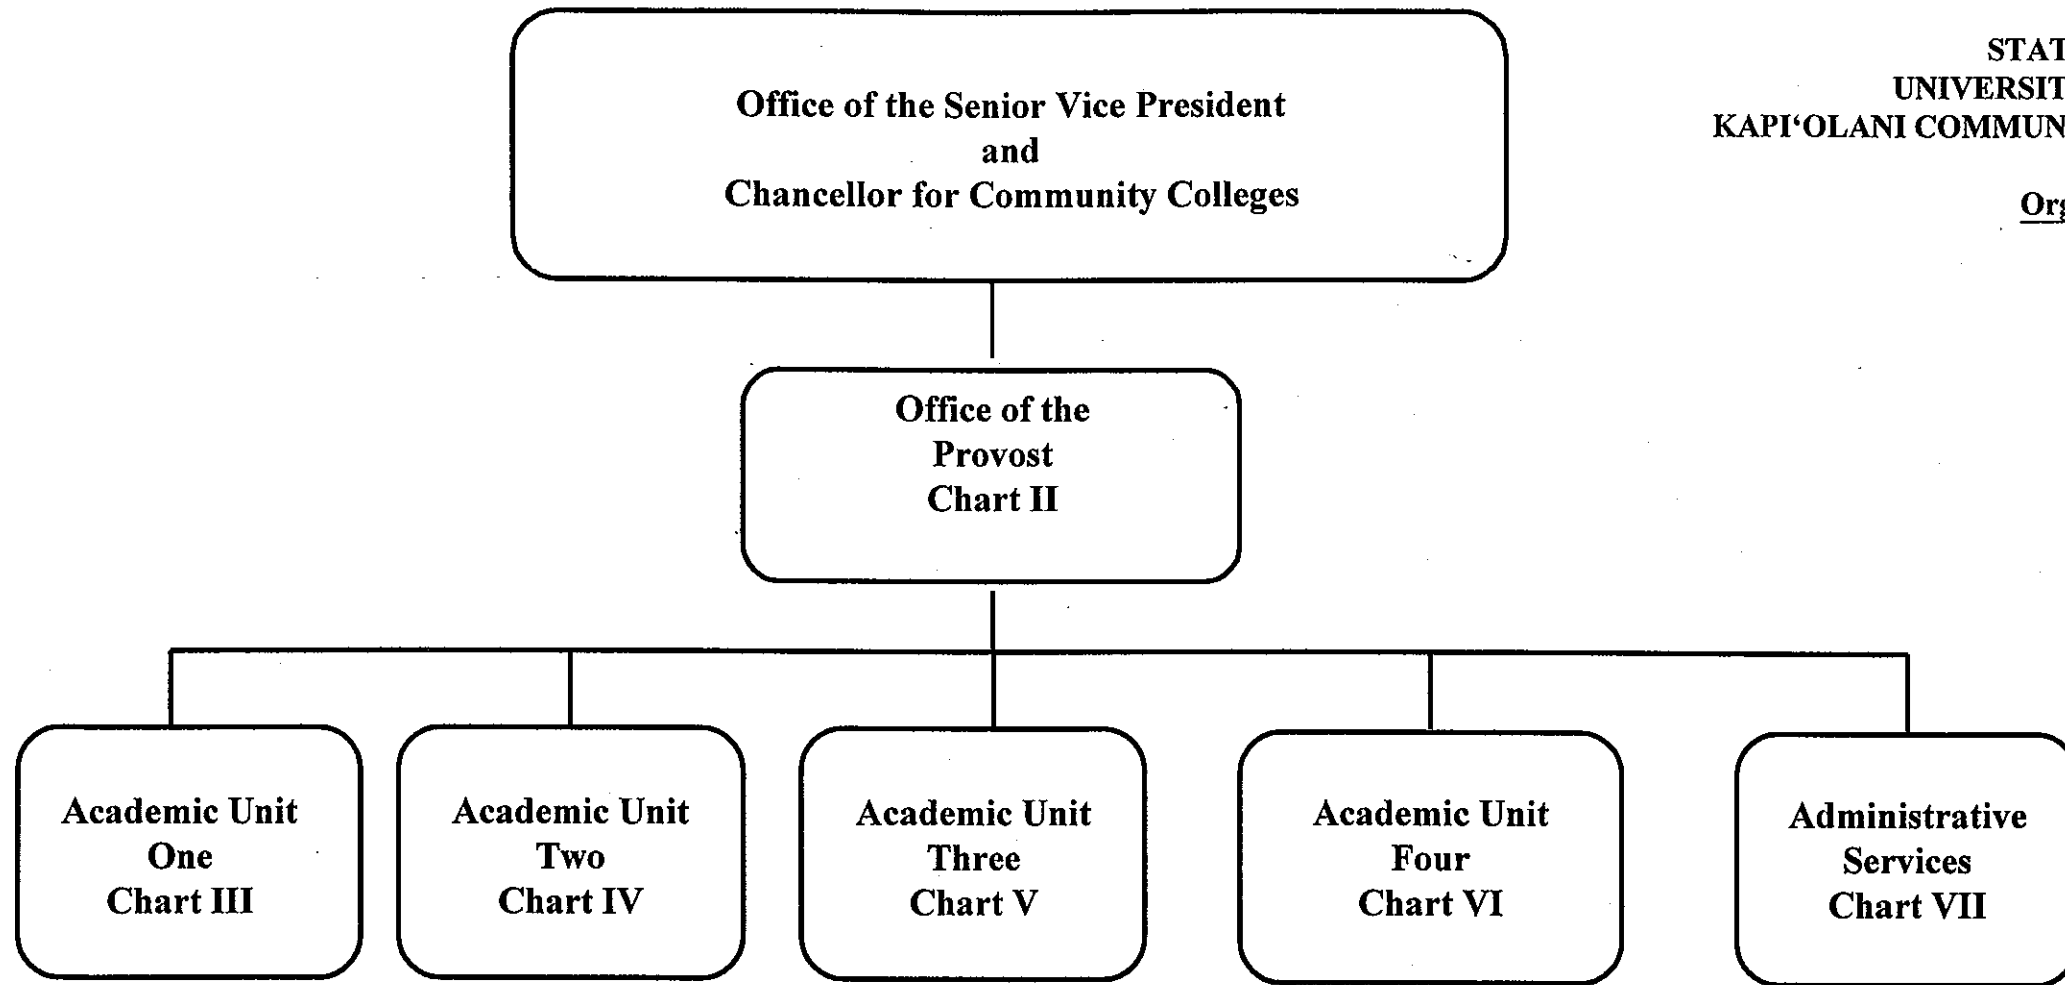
STAT
UNIVERSIT
KAPI‘OLANI COMMUN

Org

Office of the Senior Vice President
and
Chancellor for Community Colleges

Office of the
Provost
Chart II

Academic Unit
One
Chart III

Academic Unit
Two
Chart IV

Academic Unit
Three
Chart V

Academic Unit
Four
Chart VI

Administrative
Services
Chart VII